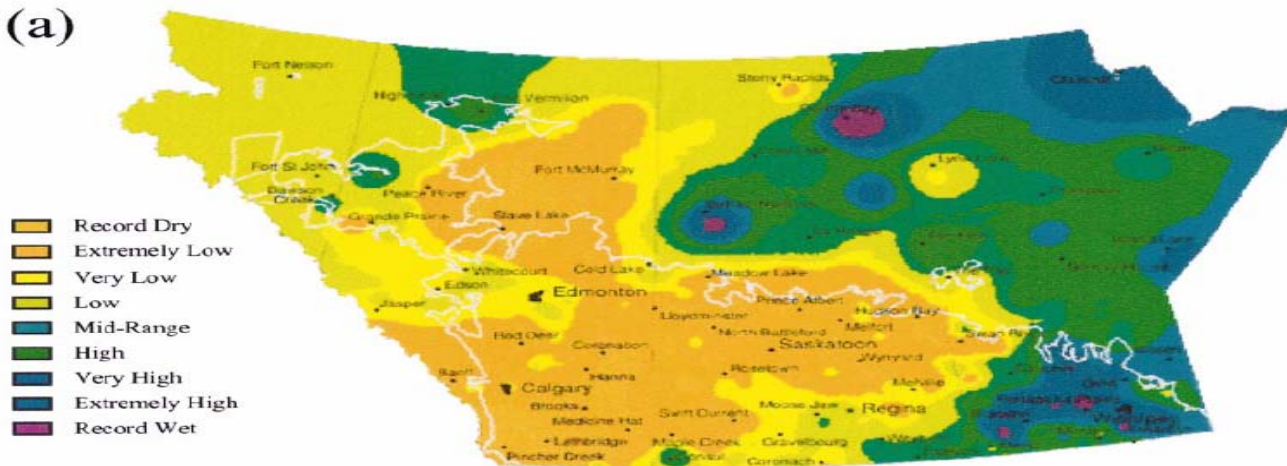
(a)

Fort Nelson
High Level
Fort Vermilion
Stony Rapids
Fort St John
Dawson Creek
Peace River
Fort McMurray
Grande Prairie
Slave Lake
Lynn Lake
Whitecourt
Cold Lake
Meadow Lake
Edson
Jasper
Edmonton
Prince Albert
Lloydminster
Hudson Bay
North Battleford
Melfort
Red Deer
Coronation
Saskatoon
Wynyard
Rosetown
Hanna
Calgary
Banff
Brooks
Swift Current
Moose Jaw
Regina
Medicine Hat
Lethbridge
Maple Creek
Gravelbourg
Pincher Creek
Coronach
Swan River
Winnipeg

Record Dry
Extremely Low
Very Low
Low
Mid-Range
High
Very High
Extremely High
Record Wet